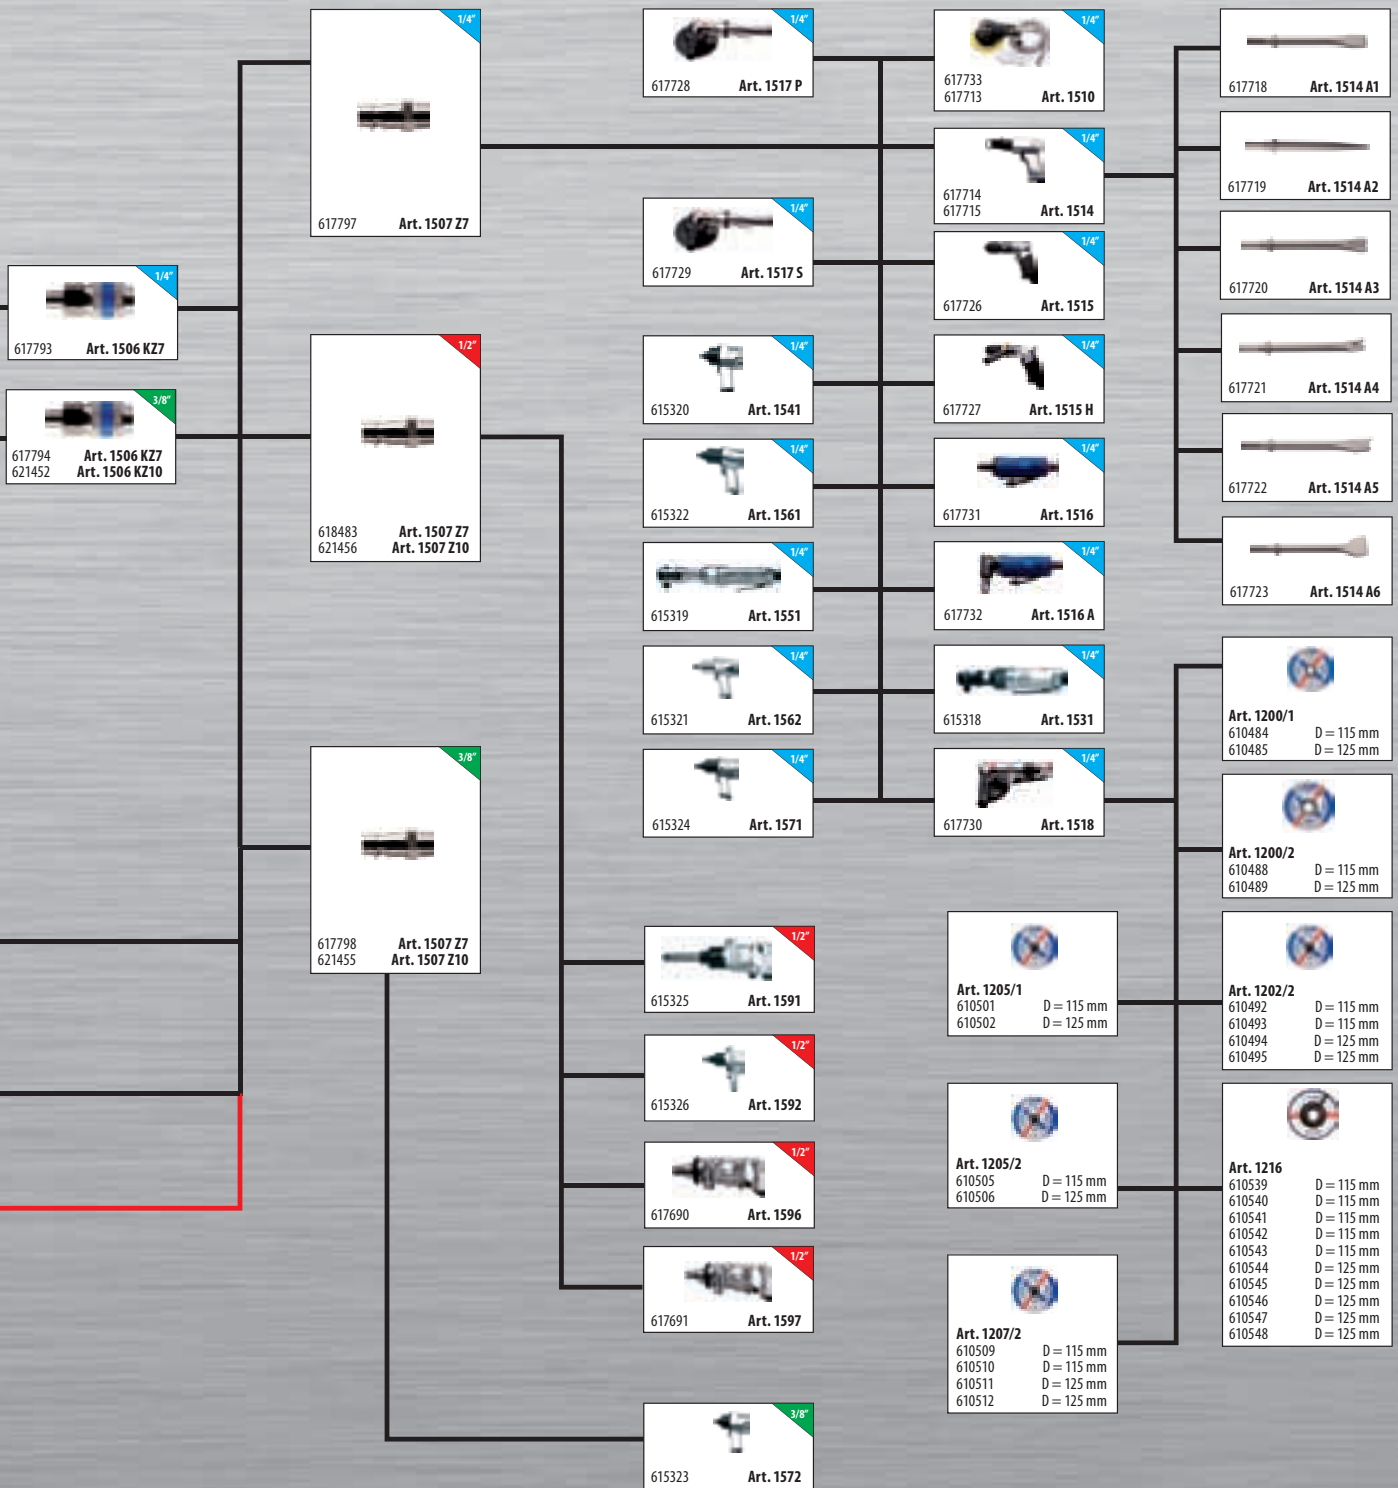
1/4"
617797 Art. 1507 Z7

1/4"
617793 Art. 1506 KZ7

3/8"
617794 Art. 1506 KZ7
621452 Art. 1506 KZ10

1/2"
618483 Art. 1507 Z7
621456 Art. 1507 Z10

3/8"
617798 Art. 1507 Z7
621455 Art. 1507 Z10

1/4"
617728 Art. 1517 P

1/4"
617729 Art. 1517 S

1/4"
615320 Art. 1541

1/4"
615322 Art. 1561

1/4"
615319 Art. 1551

1/4"
615321 Art. 1562

1/4"
615324 Art. 1571

1/2"
615325 Art. 1591

1/2"
615326 Art. 1592

1/2"
617690 Art. 1596

1/2"
617691 Art. 1597

3/8"
615323 Art. 1572

1/4"
617733
617713 Art. 1510

1/4"
617714
617715 Art. 1514

1/4"
617726 Art. 1515

1/4"
617727 Art. 1515 H

1/4"
617731 Art. 1516

1/4"
617732 Art. 1516 A

1/4"
615318 Art. 1531

1/4"
617730 Art. 1518

Art. 1205/1
610501 D = 115 mm
610502 D = 125 mm

Art. 1205/2
610505 D = 115 mm
610506 D = 125 mm

Art. 1207/2
610509 D = 115 mm
610510 D = 115 mm
610511 D = 125 mm
610512 D = 125 mm

617718 Art. 1514 A1

617719 Art. 1514 A2

617720 Art. 1514 A3

617721 Art. 1514 A4

617722 Art. 1514 A5

617723 Art. 1514 A6

Art. 1200/1
610484 D = 115 mm
610485 D = 125 mm

Art. 1200/2
610488 D = 115 mm
610489 D = 125 mm

Art. 1202/2
610492 D = 115 mm
610493 D = 115 mm
610494 D = 125 mm
610495 D = 125 mm

Art. 1216
610539 D = 115 mm
610540 D = 115 mm
610541 D = 115 mm
610542 D = 115 mm
610543 D = 115 mm
610544 D = 125 mm
610545 D = 125 mm
610546 D = 125 mm
610547 D = 125 mm
610548 D = 125 mm